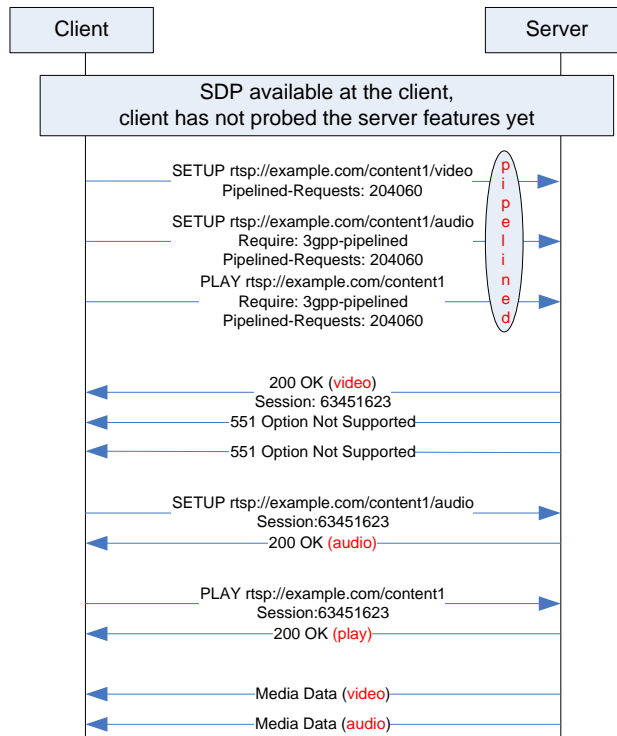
Client

Server

SDP available at the client, client has not probed the server features yet

SETUP rtsp://example.com/content1/video
Pipelined-Requests: 204060

p
i
p
e
l
i
n
e
d

SETUP rtsp://example.com/content1/audio
Require: 3gpp-pipelined
Pipelined-Requests: 204060

PLAY rtsp://example.com/content1
Require: 3gpp-pipelined
Pipelined-Requests: 204060

200 OK (video)
Session: 63451623

551 Option Not Supported

551 Option Not Supported

SETUP rtsp://example.com/content1/audio
Session:63451623

200 OK (audio)

PLAY rtsp://example.com/content1
Session:63451623

200 OK (play)

Media Data (video)

Media Data (audio)